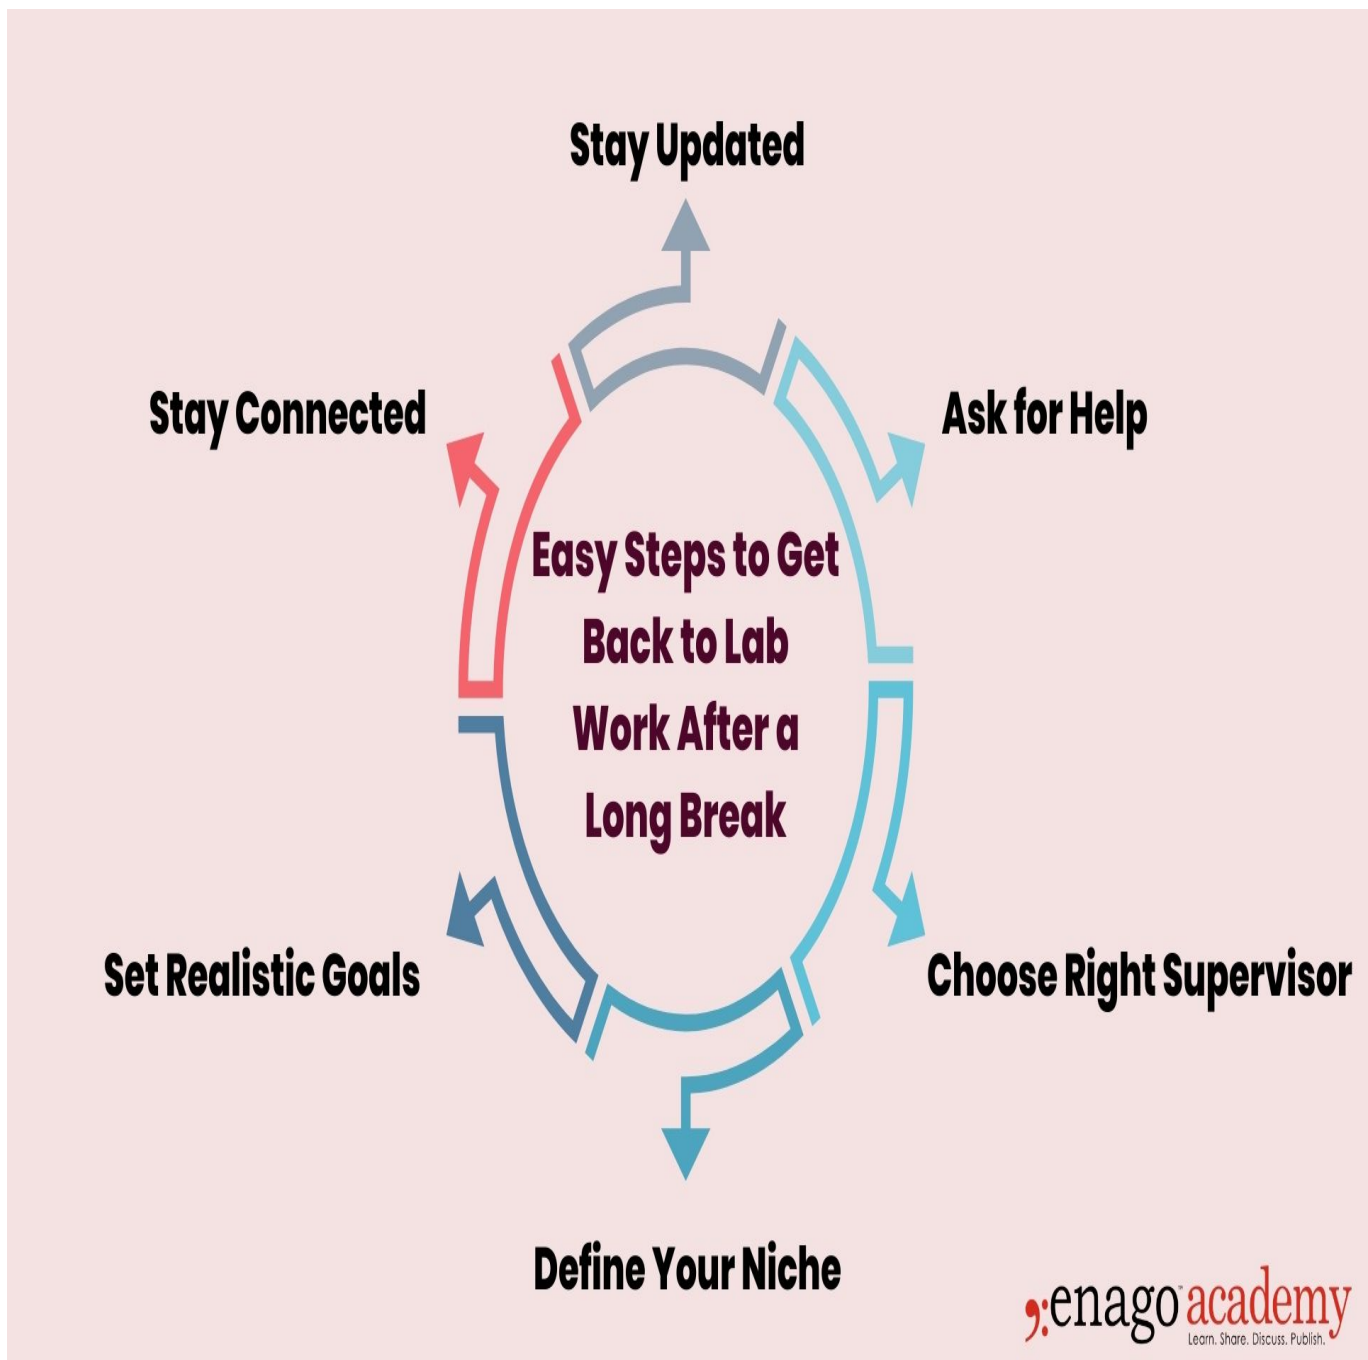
Stay Updated

Stay Connected

Ask for Help

Easy Steps to Get Back to Lab Work After a Long Break

Set Realistic Goals

Choose Right Supervisor

Define Your Niche

;enago academy
Learn. Share. Discuss. Publish.